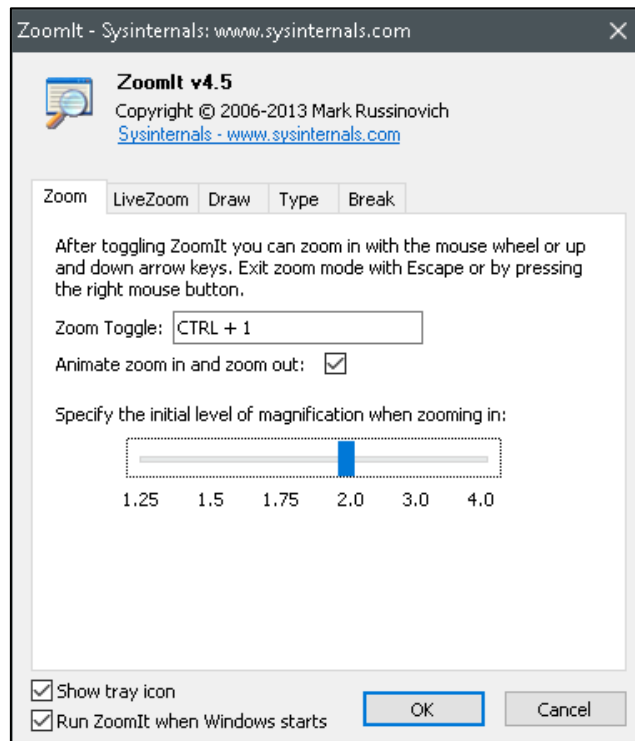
ZoomIt - Sysinternals: www.sysinternals.com

ZoomIt v4.5
Copyright © 2006-2013 Mark Russinovich
Sysinternals - www.sysinternals.com

Zoom | LiveZoom | Draw | Type | Break

After toggling ZoomIt you can zoom in with the mouse wheel or up and down arrow keys. Exit zoom mode with Escape or by pressing the right mouse button.

Zoom Toggle: CTRL + 1

Animate zoom in and zoom out: ☑

Specify the initial level of magnification when zooming in:

1.25 1.5 1.75 2.0 3.0 4.0

☑ Show tray icon
☑ Run ZoomIt when Windows starts

OK

Cancel